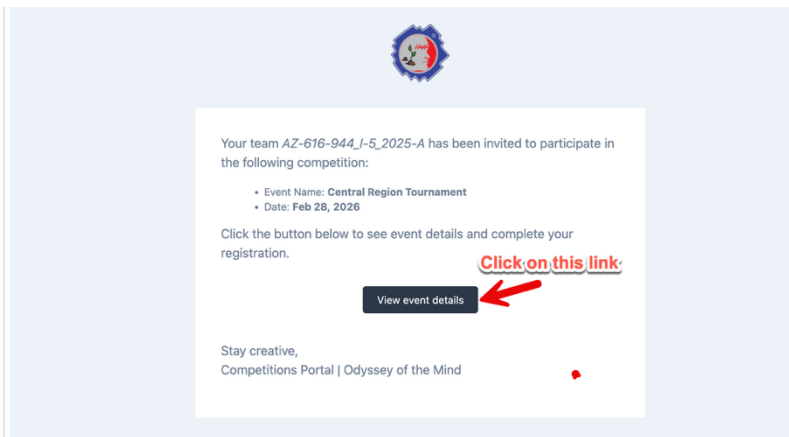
Your team *AZ-616-944_I-5_2025-A* has been invited to participate in the following competition:

- Event Name: **Central Region Tournament**
- Date: **Feb 28, 2026**

Click the button below to see event details and complete your registration.

Click on this link

View event details

Stay creative,
Competitions Portal | Odyssey of the Mind